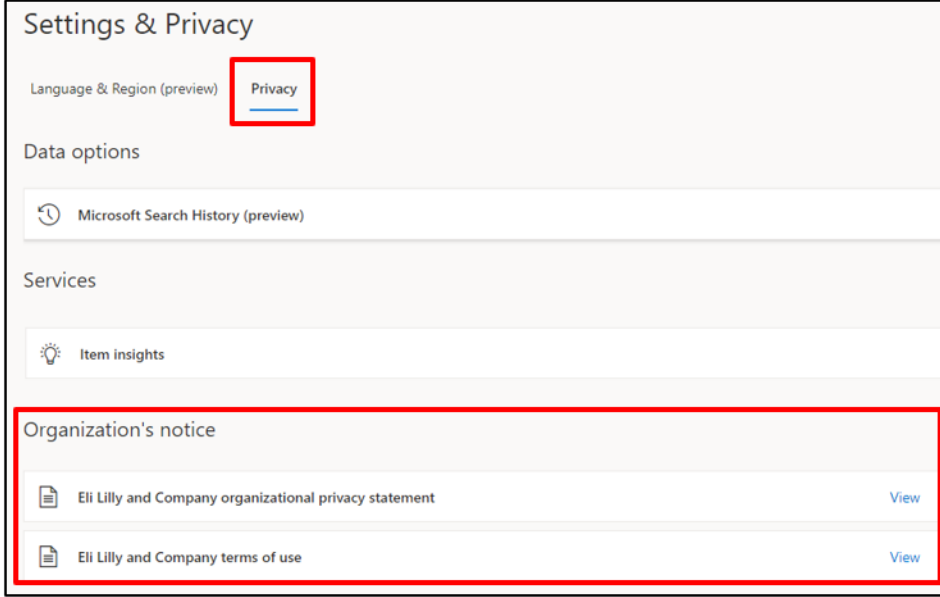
Settings & Privacy

Language & Region (preview)

Privacy

Data options

Microsoft Search History (preview)

Services

Item insights

Organization's notice

Eli Lilly and Company organizational privacy statement

View

Eli Lilly and Company terms of use

View